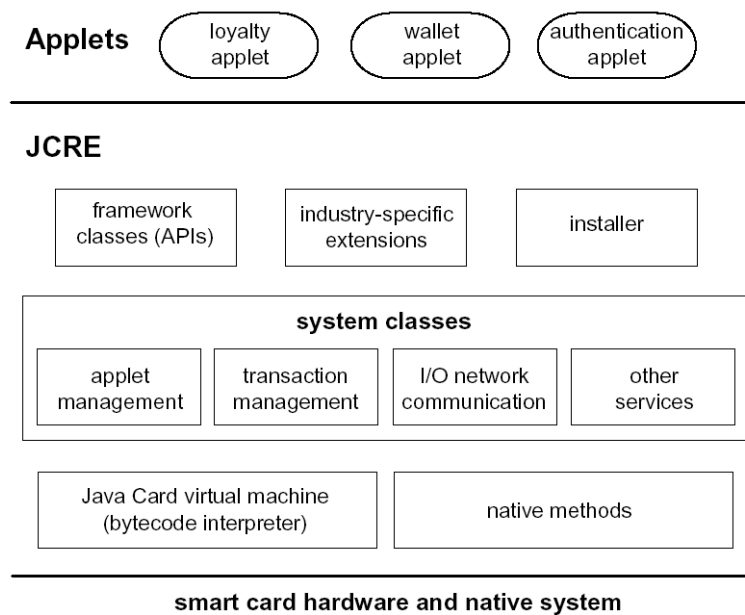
Applets

loyalty applet

wallet applet

authentication applet

JCRE

framework classes (APIs)

industry-specific extensions

installer

system classes

applet management

transaction management

I/O network communication

other services

Java Card virtual machine (bytecode interpreter)

native methods

smart card hardware and native system